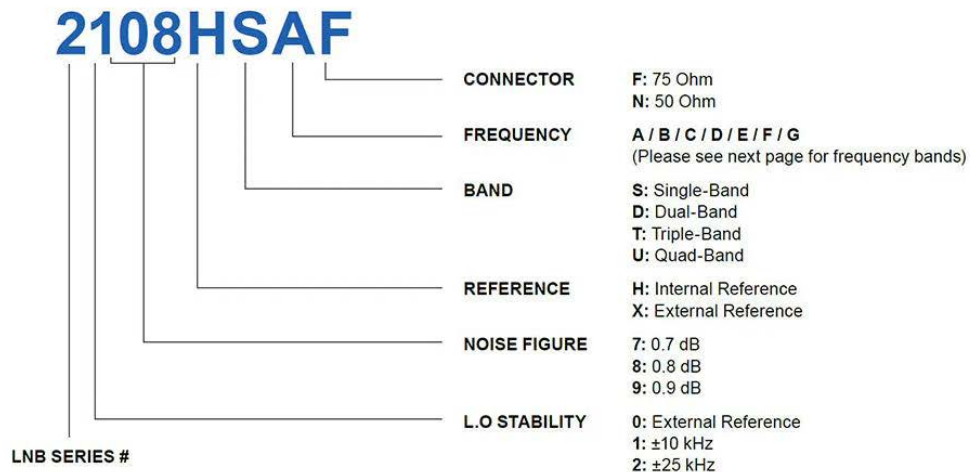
2108HSAF

CONNECTOR
F: 75 Ohm
N: 50 Ohm

FREQUENCY
A / B / C / D / E / F / G
(Please see next page for frequency bands)

BAND
S: Single-Band
D: Dual-Band
T: Triple-Band
U: Quad-Band

REFERENCE
H: Internal Reference
X: External Reference

NOISE FIGURE
7: 0.7 dB
8: 0.8 dB
9: 0.9 dB

L.O STABILITY
0: External Reference
1: ±10 kHz
2: ±25 kHz

LNB SERIES #